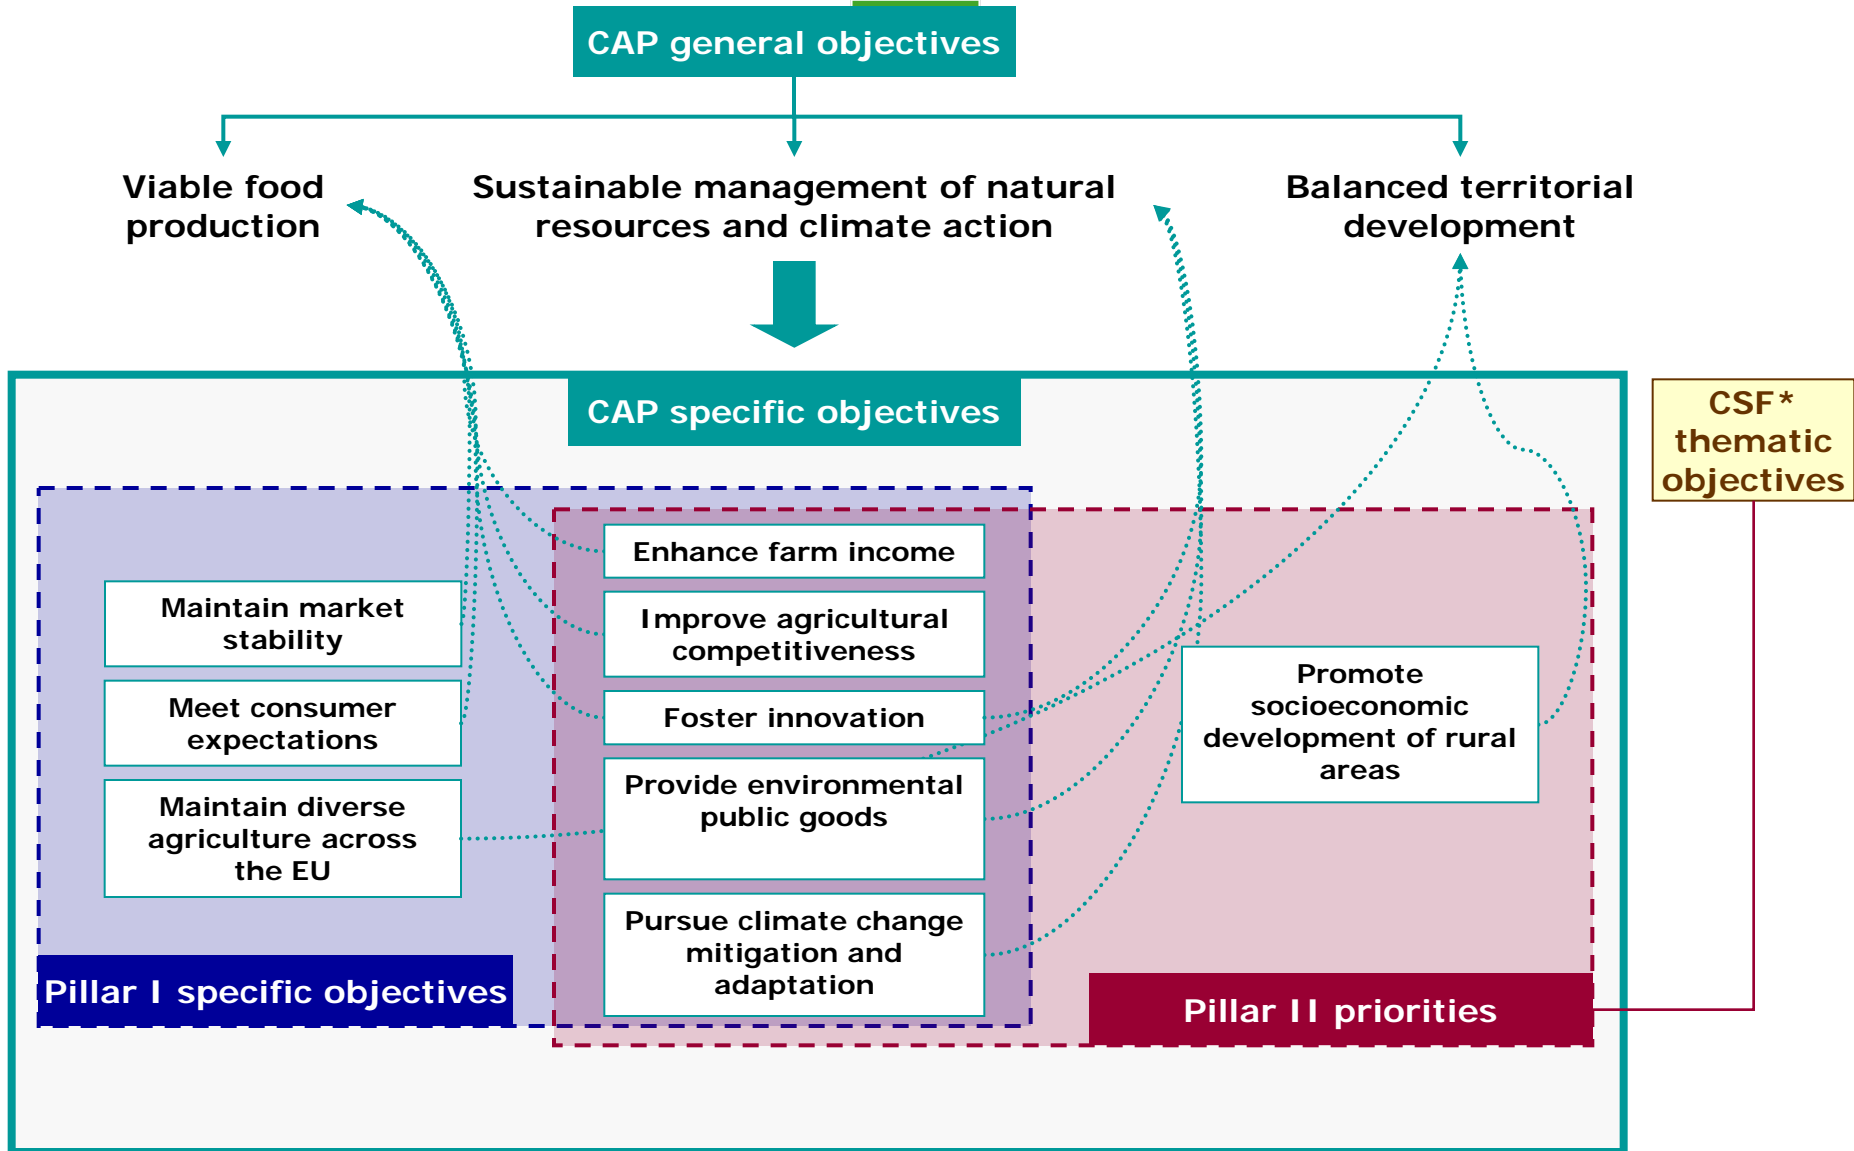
CAP general objectives

Viable food production

Sustainable management of natural resources and climate action

Balanced territorial development

CAP specific objectives

CSF* thematic objectives

Enhance farm income

Maintain market stability

Improve agricultural competitiveness

Meet consumer expectations

Foster innovation

Promote socioeconomic development of rural areas

Maintain diverse agriculture across the EU

Provide environmental public goods

Pursue climate change mitigation and adaptation

Pillar I specific objectives

Pillar II priorities